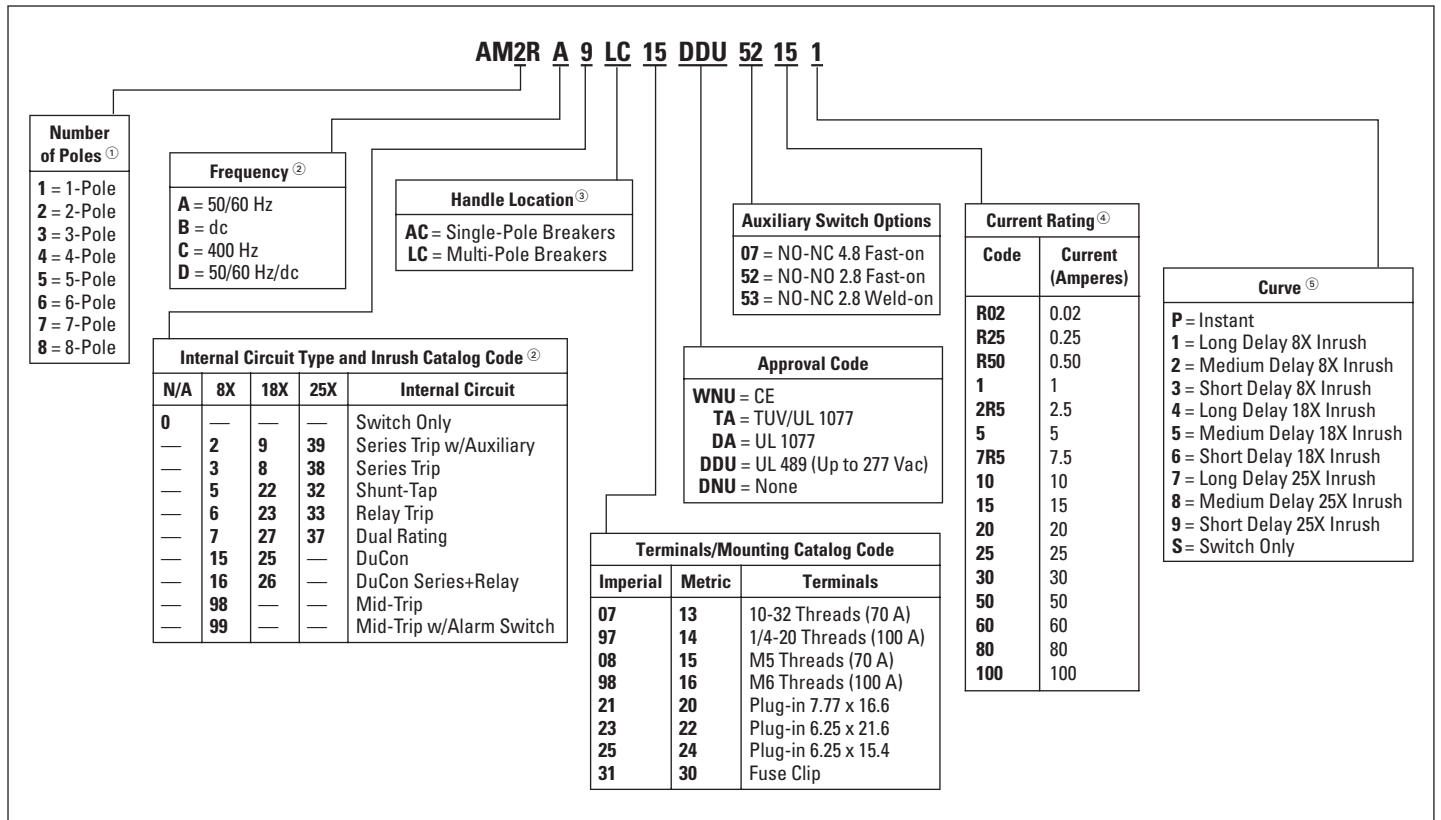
AM2R A 9 LC 15 DDU 52 15 1

Number of Poles ①
1 = 1-Pole
2 = 2-Pole
3 = 3-Pole
4 = 4-Pole
5 = 5-Pole
6 = 6-Pole
7 = 7-Pole
8 = 8-Pole

Frequency ②
A = 50/60 Hz
B = dc
C = 400 Hz
D = 50/60 Hz/dc

Handle Location ③
AC = Single-Pole Breakers
LC = Multi-Pole Breakers

Auxiliary Switch Options
07 = NO-NC 4.8 Fast-on
52 = NO-NO 2.8 Fast-on
53 = NO-NC 2.8 Weld-on

Current Rating ④

| Code | Current (Amperes) |
|---|---|
| R02 | 0.02 |
| R25 | 0.25 |
| R50 | 0.50 |
| 1 | 1 |
| 2R5 | 2.5 |
| 5 | 5 |
| 7R5 | 7.5 |
| 10 | 10 |
| 15 | 15 |
| 20 | 20 |
| 25 | 25 |
| 30 | 30 |
| 50 | 50 |
| 60 | 60 |
| 80 | 80 |
| 100 | 100 |

Curve ⑤
P = Instant
1 = Long Delay 8X Inrush
2 = Medium Delay 8X Inrush
3 = Short Delay 8X Inrush
4 = Long Delay 18X Inrush
5 = Medium Delay 18X Inrush
6 = Short Delay 18X Inrush
7 = Long Delay 25X Inrush
8 = Medium Delay 25X Inrush
9 = Short Delay 25X Inrush
S = Switch Only

Internal Circuit Type and Inrush Catalog Code ②

| N/A | 8X | 18X | 25X | Internal Circuit |
|---|---|---|---|---|
| 0 | — | — | — | Switch Only |
| — | 2 | 9 | 39 | Series Trip w/Auxiliary |
| — | 3 | 8 | 38 | Series Trip |
| — | 5 | 22 | 32 | Shunt-Tap |
| — | 6 | 23 | 33 | Relay Trip |
| — | 7 | 27 | 37 | Dual Rating |
| — | 15 | 25 | — | DuCon |
| — | 16 | 26 | — | DuCon Series+Relay |
| — | 98 | — | — | Mid-Trip |
| — | 99 | — | — | Mid-Trip w/Alarm Switch |

Approval Code
WNU = CE
TA = TUV/UL 1077
DA = UL 1077
DDU = UL 489 (Up to 277 Vac)
DNU = None

Terminals/Mounting Catalog Code

| Imperial | Metric | Terminals |
|---|---|---|
| 07 | 13 | 10-32 Threads (70 A) |
| 97 | 14 | 1/4-20 Threads (100 A) |
| 08 | 15 | M5 Threads (70 A) |
| 98 | 16 | M6 Threads (100 A) |
| 21 | 20 | Plug-in 7.77 x 16.6 |
| 23 | 22 | Plug-in 6.25 x 21.6 |
| 25 | 24 | Plug-in 6.25 x 15.4 |
| 31 | 30 | Fuse Clip |